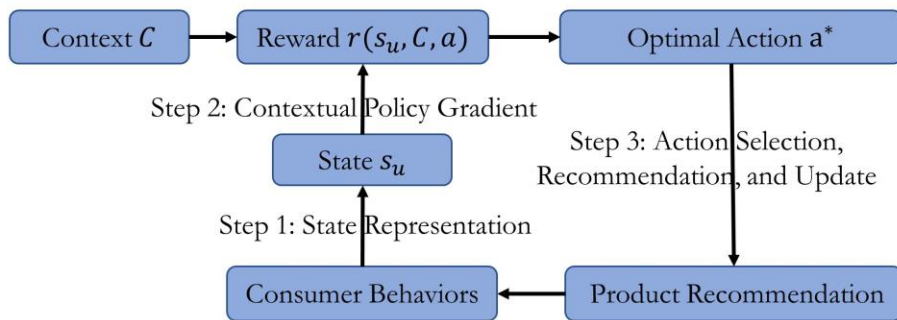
Context $C$

Reward $r(s_u, C, a)$

Optimal Action $a^*$

Step 2: Contextual Policy Gradient

State $s_u$

Step 3: Action Selection, Recommendation, and Update

Step 1: State Representation

Consumer Behaviors

Product Recommendation